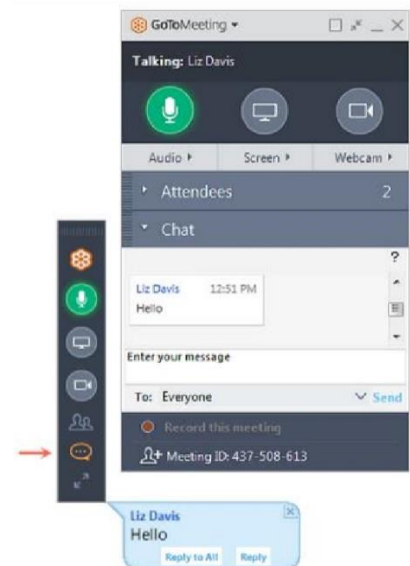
GoToMeeting ▾

Talking: Liz Davis

Audio ▸ Screen ▸ Webcam ▸

▸ Attendees 2

▾ Chat

?

Liz Davis 12:51 PM
Hello

Enter your message

To: Everyone Send

Record this meeting

Meeting ID: 437-508-613

Liz Davis
Hello
Reply to All Reply